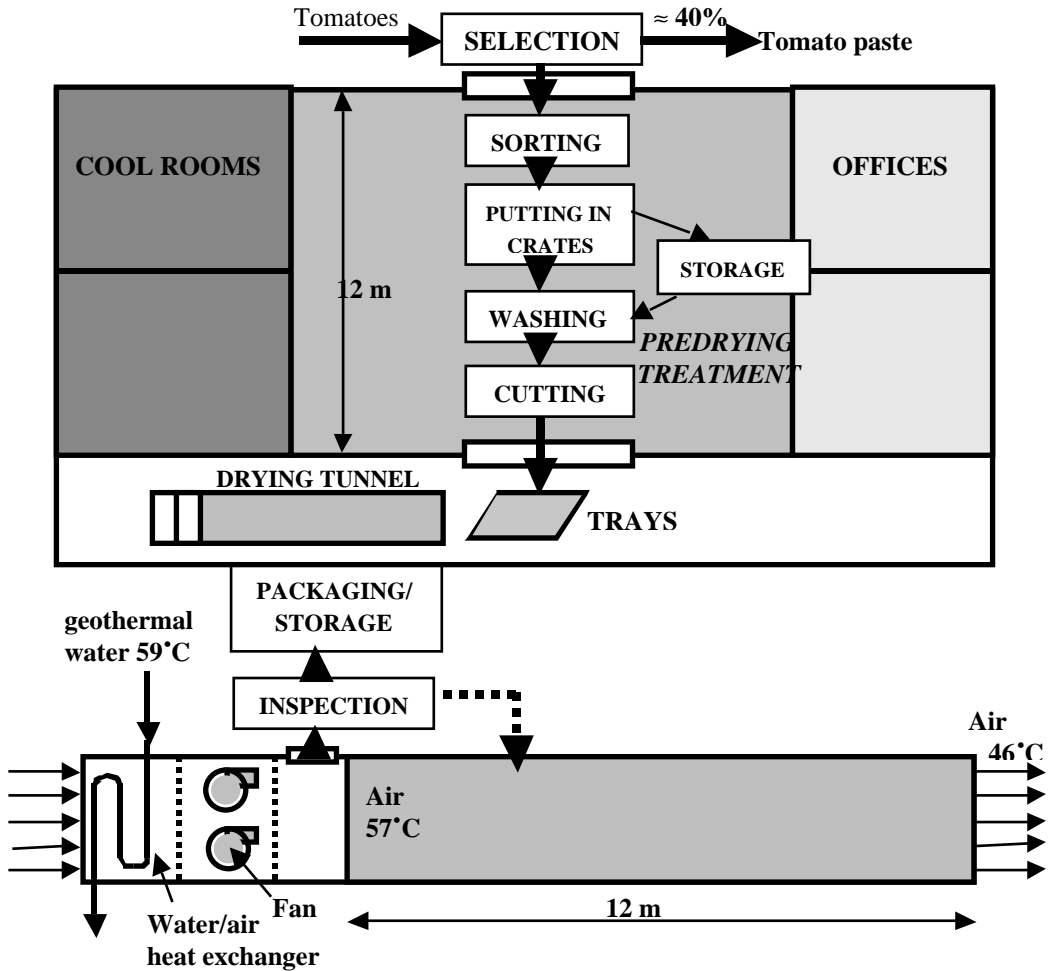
Tomatoes
SELECTION
≈ 40%
Tomato paste

COOL ROOMS

12 m

SORTING

PUTTING IN CRATES

STORAGE

WASHING

PREDRYING TREATMENT

CUTTING

OFFICES

DRYING TUNNEL

TRAYS

PACKAGING/ STORAGE

geothermal water 59˚C

INSPECTION

Air 46˚C

Air 57˚C

Fan

Water/air heat exchanger

12 m